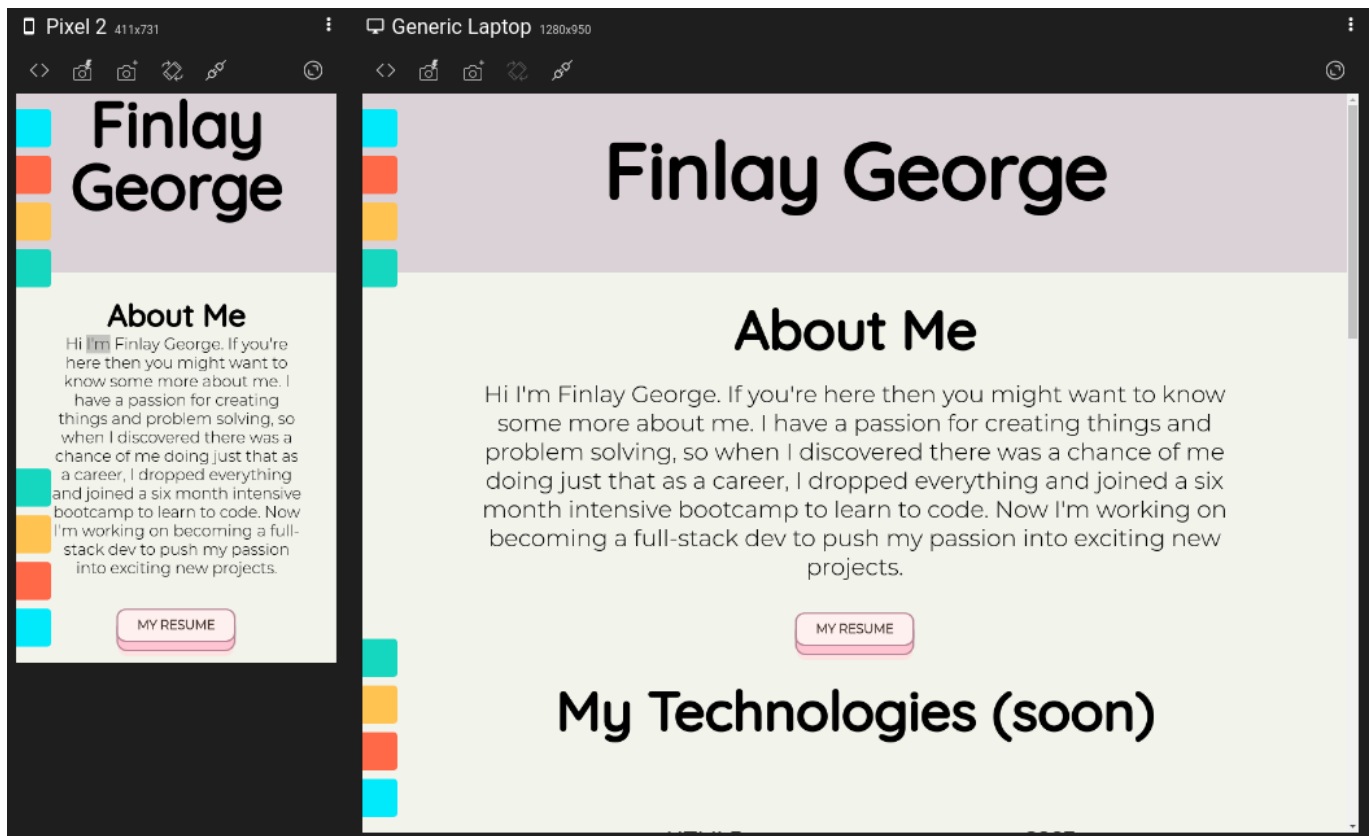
Pixel 2 411x731

Finlay George

About Me

Hi I'm Finlay George. If you're here then you might want to know some more about me. I have a passion for creating things and problem solving, so when I discovered there was a chance of me doing just that as a career, I dropped everything and joined a six month intensive bootcamp to learn to code. Now I'm working on becoming a full-stack dev to push my passion into exciting new projects.

MY RESUME

Generic Laptop 1280x950

Finlay George

About Me

Hi I'm Finlay George. If you're here then you might want to know some more about me. I have a passion for creating things and problem solving, so when I discovered there was a chance of me doing just that as a career, I dropped everything and joined a six month intensive bootcamp to learn to code. Now I'm working on becoming a full-stack dev to push my passion into exciting new projects.

MY RESUME

My Technologies (soon)

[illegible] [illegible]